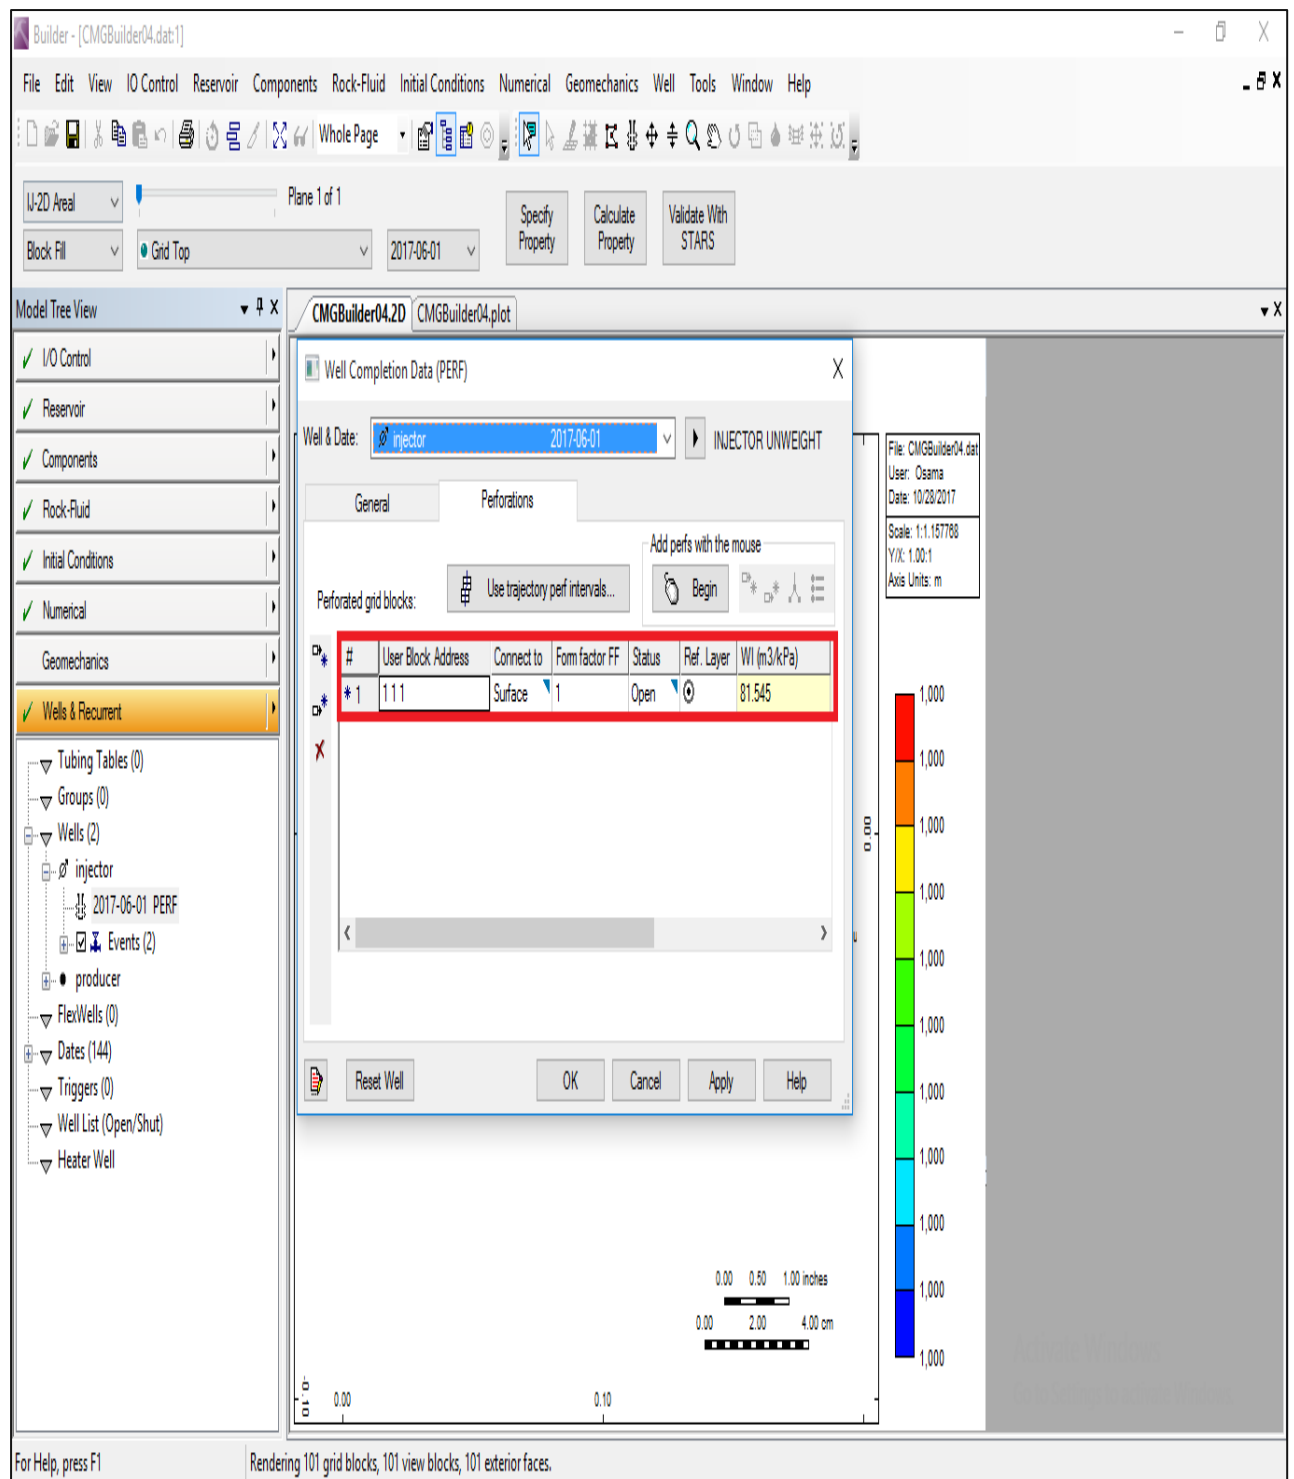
Builder - [CMGBuilder04.dat:1]

File Edit View IO Control Reservoir Components Rock-Fluid Initial Conditions Numerical Geomechanics Well Tools Window Help

Whole Page

IJ-2D Areal
Plane 1 of 1
Block Fill
Grid Top
2017-06-01
Specify Property
Calculate Property
Validate With STARS

Model Tree View
I/O Control
Reservoir
Components
Rock-Fluid
Initial Conditions
Numerical
Geomechanics
Wells & Recurrent
Tubing Tables (0)
Groups (0)
Wells (2)
injector
2017-06-01 PERF
Events (2)
producer
FlexWells (0)
Dates (144)
Triggers (0)
Well List (Open/Shut)
Heater Well

CMGBuilder04.2D CMGBuilder04.plot

Well Completion Data (PERF)
Well & Date: injector 2017-06-01
INJECTOR UNWEIGHT
General Perforations
Add perfs with the mouse
Perforated grid blocks:
Use trajectory perf intervals...
Begin

| # | User Block Address | Connect to | Form factor FF | Status | Ref. Layer | WI (m3/kPa) |
|---|---|---|---|---|---|---|
| * 1 | 1 1 1 | Surface | 1 | Open | | 81.545 |

Reset Well OK Cancel Apply Help

File: CMGBuilder04.dat
User: Osama
Date: 10/28/2017
Scale: 1:1.157788
Y/X: 1.00:1
Axis Units: m

1,000
1,000
1,000
1,000
1,000
1,000
1,000
1,000
1,000
1,000
1,000

0.00 0.50 1.00 inches
0.00 2.00 4.00 cm
0.00
0.10
0.00

For Help, press F1
Rendering 101 grid blocks, 101 view blocks, 101 exterior faces.